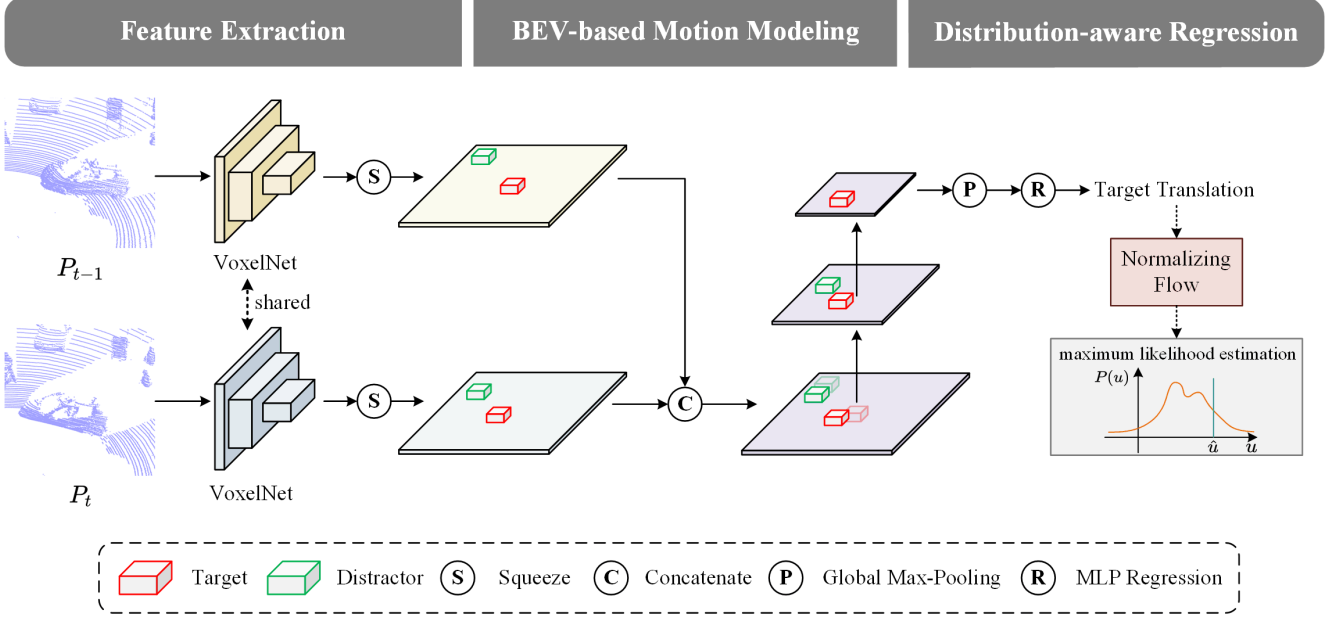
Feature Extraction

BEV-based Motion Modeling

Distribution-aware Regression

$P_{t-1}$

VoxelNet

shared

$P_t$

VoxelNet

S

S

C

P

R

Target Translation

Normalizing Flow

maximum likelihood estimation

$P(u)$

$\hat{u}$

$u$

Target

Distractor

S Squeeze

C Concatenate

P Global Max-Pooling

R MLP Regression